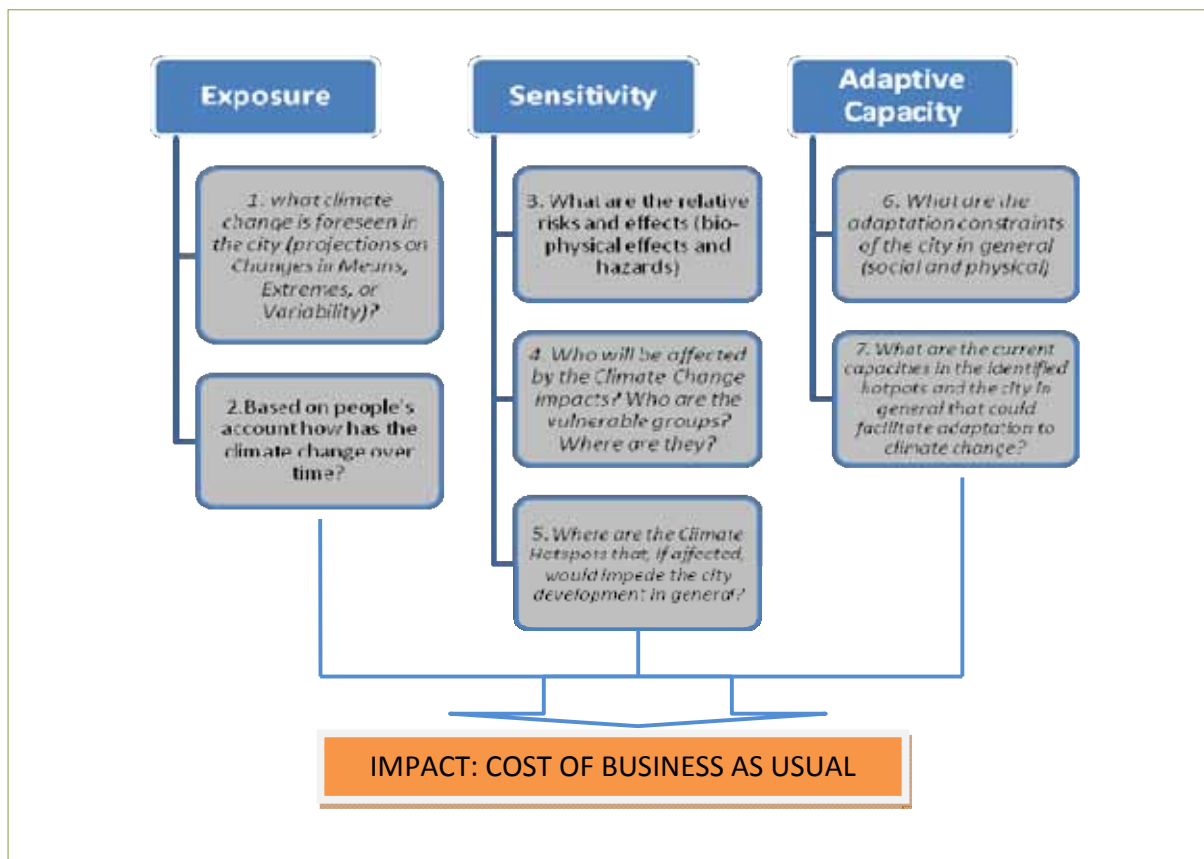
Exposure

1. what climate change is foreseen in the city (projections on Changes in Means, Extremes, or Variability)?

2.Based on people's account how has the climate change over time?

Sensitivity

3. What are the relative risks and effects (bio-physical effects and hazards)

4. Who will be affected by the Climate Change impacts? Who are the vulnerable groups? Where are they?

5. Where are the Climate Hotspots that, if affected, would impede the city development in general?

Adaptive Capacity

6. What are the adaptation constraints of the city in general (social and physical)

7. What are the current capacities in the identified hotpots and the city in general that could facilitate adaptation to climate change?

IMPACT: COST OF BUSINESS AS USUAL